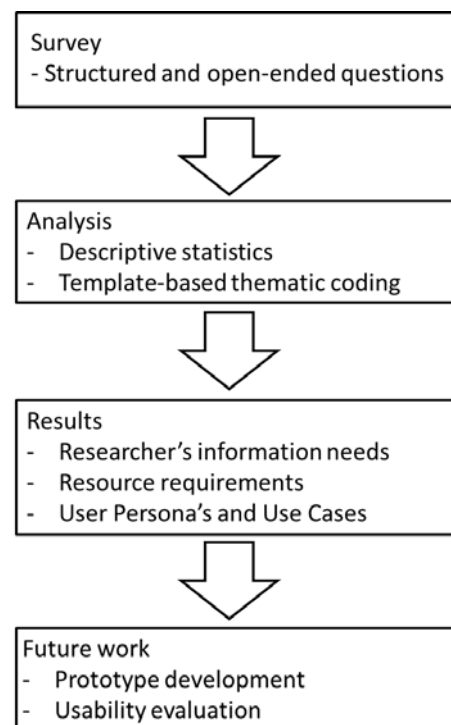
Survey
- Structured and open-ended questions

Analysis
- Descriptive statistics
- Template-based thematic coding

Results
- Researcher's information needs
- Resource requirements
- User Persona's and Use Cases

Future work
- Prototype development
- Usability evaluation